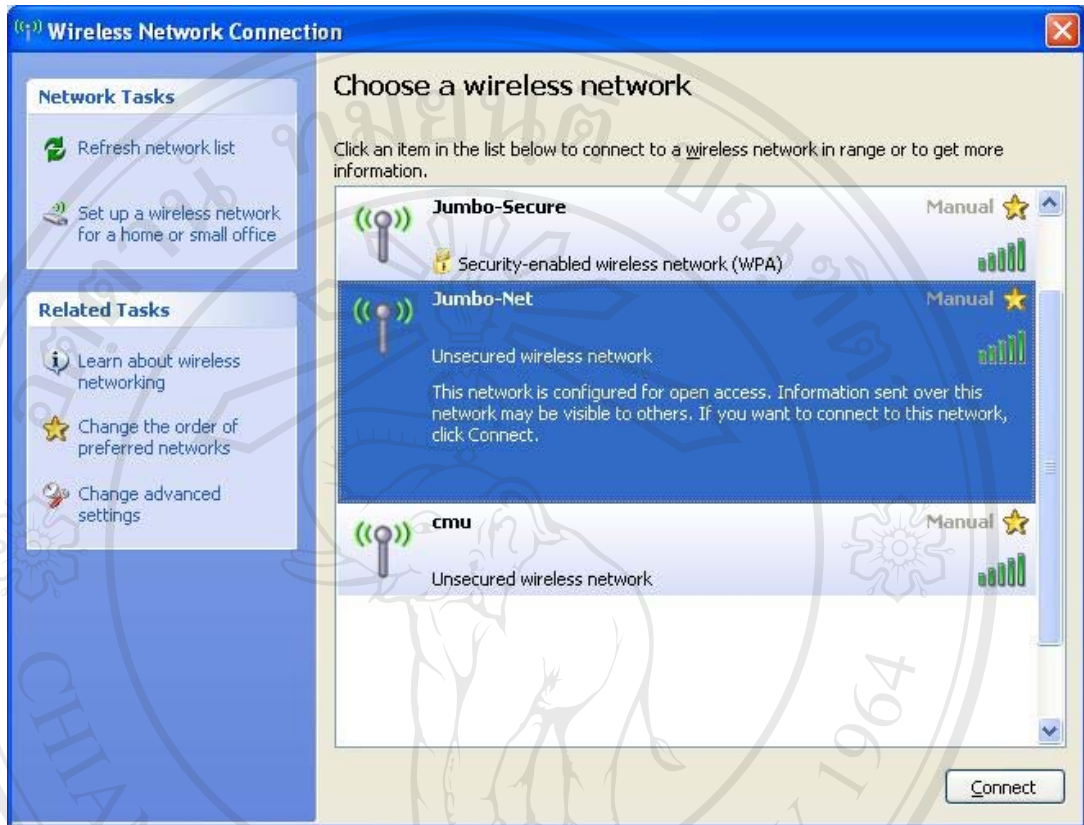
Wireless Network Connection

Network Tasks

Refresh network list

Set up a wireless network for a home or small office

Related Tasks

Learn about wireless networking

Change the order of preferred networks

Change advanced settings

Choose a wireless network

Click an item in the list below to connect to a wireless network in range or to get more information.

Jumbo-Secure
Manual
Security-enabled wireless network (WPA)

Jumbo-Net
Manual
Unsecured wireless network
This network is configured for open access. Information sent over this network may be visible to others. If you want to connect to this network, click Connect.

cmu
Manual
Unsecured wireless network

Connect

CHIA

1964